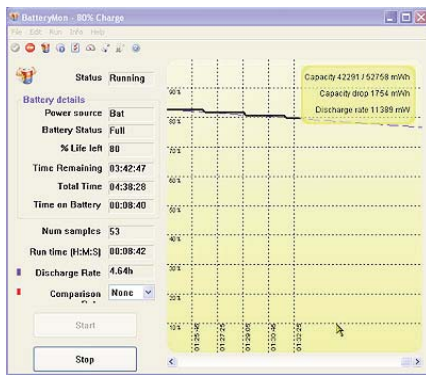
BatteryMon - 80% Charge

File Edit Run Info Help

Status Running

Battery details

Power source Bat

Battery Status Full

% Life left 80

Time Remaining 03:42:47

Total Time 04:38:28

Time on Battery 00:08:40

Num samples 53

Run time (H:M:S) 00:08:42

Discharge Rate 4.64h

Comparison None

Start

Stop

Capacity 42291 / 52758 mWh
Capacity drop 1754 mWh
Discharge rate 11389 mW

90%
80%
70%
60%
50%
40%
30%
20%
10%

01:25:48
01:27:25
01:29:05
01:30:46
01:32:25